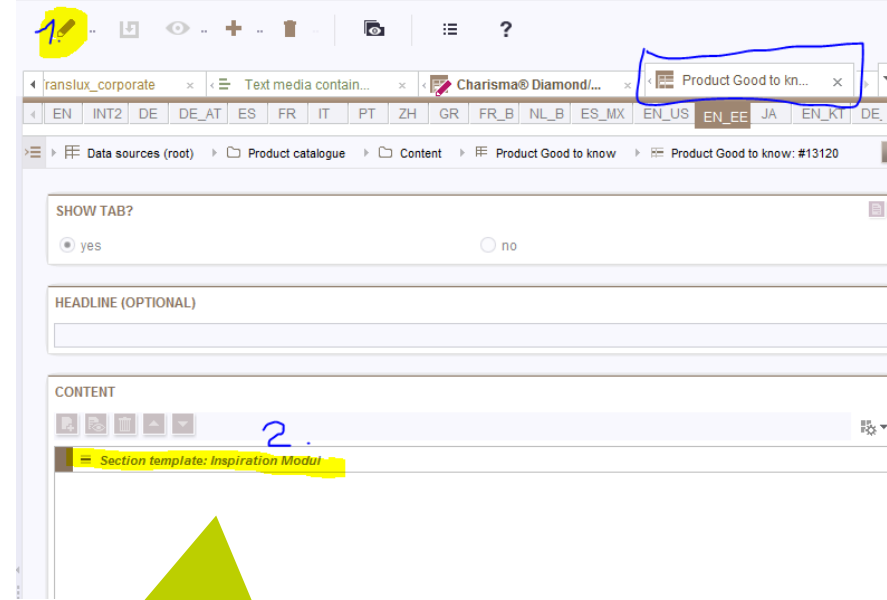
1.

?

ranslux_corporate × Text media contain... × Charisma® Diamond/... × Product Good to kn... ×

EN INT2 DE DE_AT ES FR IT PT ZH GR FR_B NL_B ES_MX EN_US EN_EE JA EN_KT DE_

Data sources (root) ▸ Product catalogue ▸ Content ▸ Product Good to know ▸ Product Good to know: #13120

SHOW TAB?

yes no

HEADLINE (OPTIONAL)

CONTENT

2.

Section template: Inspiration Modul